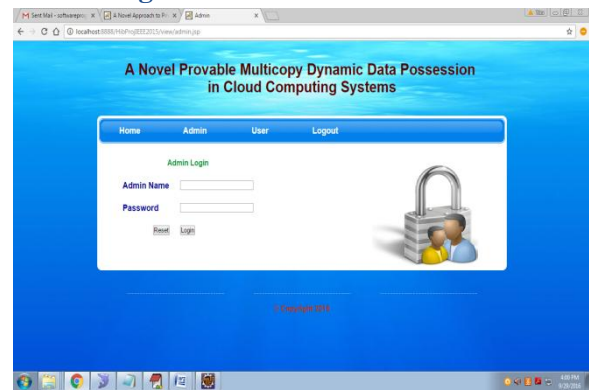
Sent Mail - softwarepro | A Novel Approach to Pr | Admin

localhost:8888/HibProjIEEE2015/view/admin.jsp

A Novel Provable Multicopy Dynamic Data Possession in Cloud Computing Systems

Home Admin User Logout

Admin Login

Admin Name

Password

Reset Login

© Copyright 2015

4:00 PM
9/29/2016